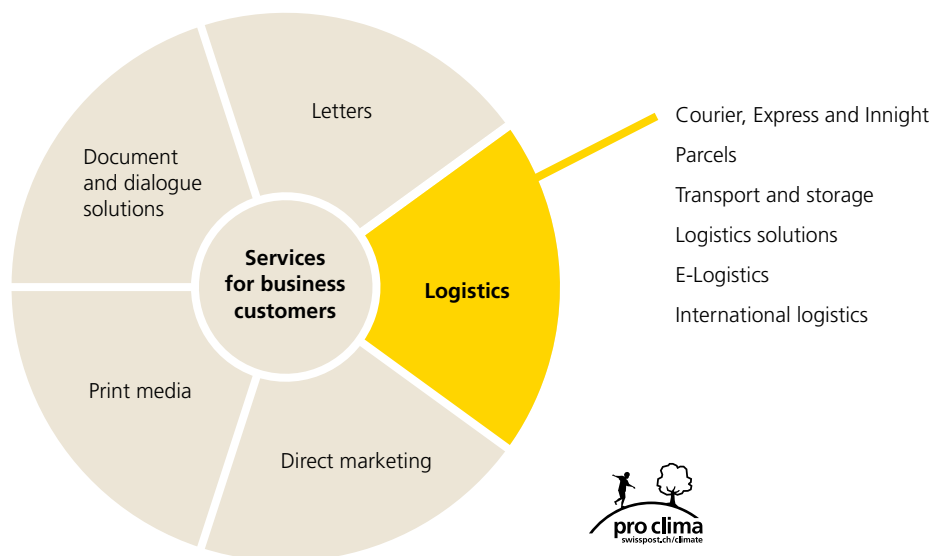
Services for business customers

Letters

Document and dialogue solutions

Logistics

Print media

Direct marketing

Courier, Express and Innight

Parcels

Transport and storage

Logistics solutions

E-Logistics

International logistics

pro clima
swisspost.ch/climate